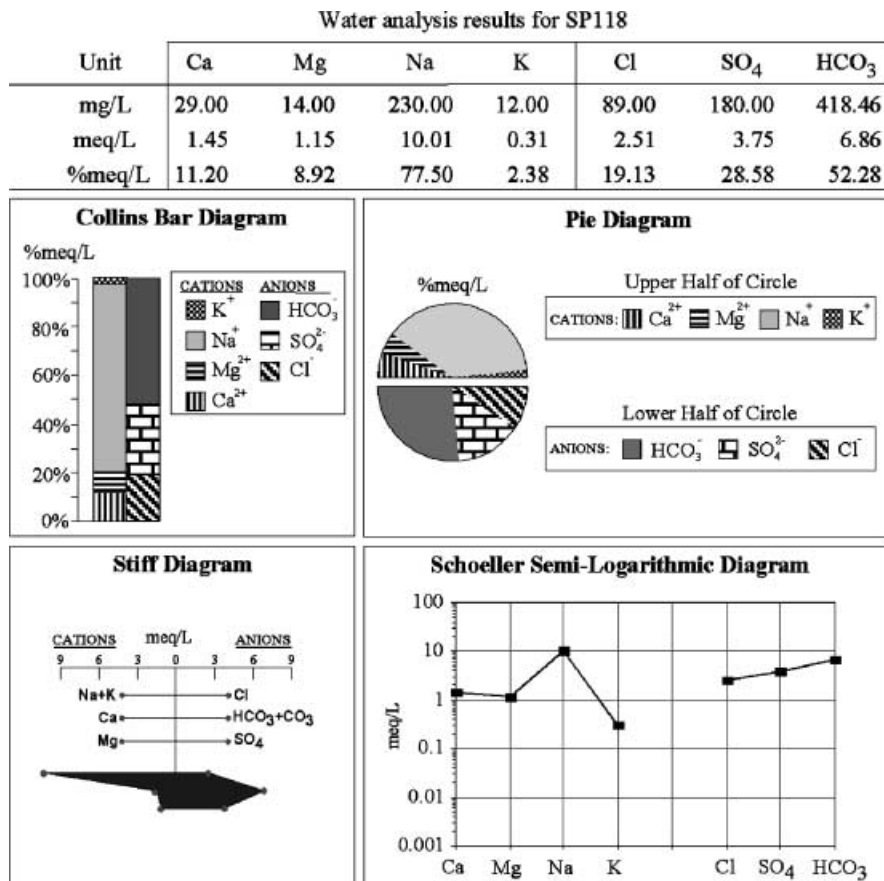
Water analysis results for SP118

| Unit | Ca | Mg | Na | K | Cl | $SO_4$ | $HCO_3$ |
|---|---|---|---|---|---|---|---|
| mg/L | 29.00 | 14.00 | 230.00 | 12.00 | 89.00 | 180.00 | 418.46 |
| meq/L | 1.45 | 1.15 | 10.01 | 0.31 | 2.51 | 3.75 | 6.86 |
| %meq/L | 11.20 | 8.92 | 77.50 | 2.38 | 19.13 | 28.58 | 52.28 |

Collins Bar Diagram

%meq/L

100%
80%
60%
40%
20%
0%

CATIONS
$K^+$
$Na^+$
$Mg^{2+}$
$Ca^{2+}$

ANIONS
$HCO_3^-$
$SO_4^{2-}$
$Cl^-$

Pie Diagram

%meq/L

Upper Half of Circle
CATIONS: $Ca^{2+}$ $Mg^{2+}$ $Na^+$ $K^+$

Lower Half of Circle
ANIONS: $HCO_3^-$ $SO_4^{2-}$ $Cl^-$

Stiff Diagram

CATIONS meq/L ANIONS
9 6 3 0 3 6 9
Na+K Cl
Ca $HCO_3+CO_3$
Mg $SO_4$

Schoeller Semi-Logarithmic Diagram

100
10
1
0.1
0.01
0.001

meq/L

Ca Mg Na K Cl $SO_4$ $HCO_3$